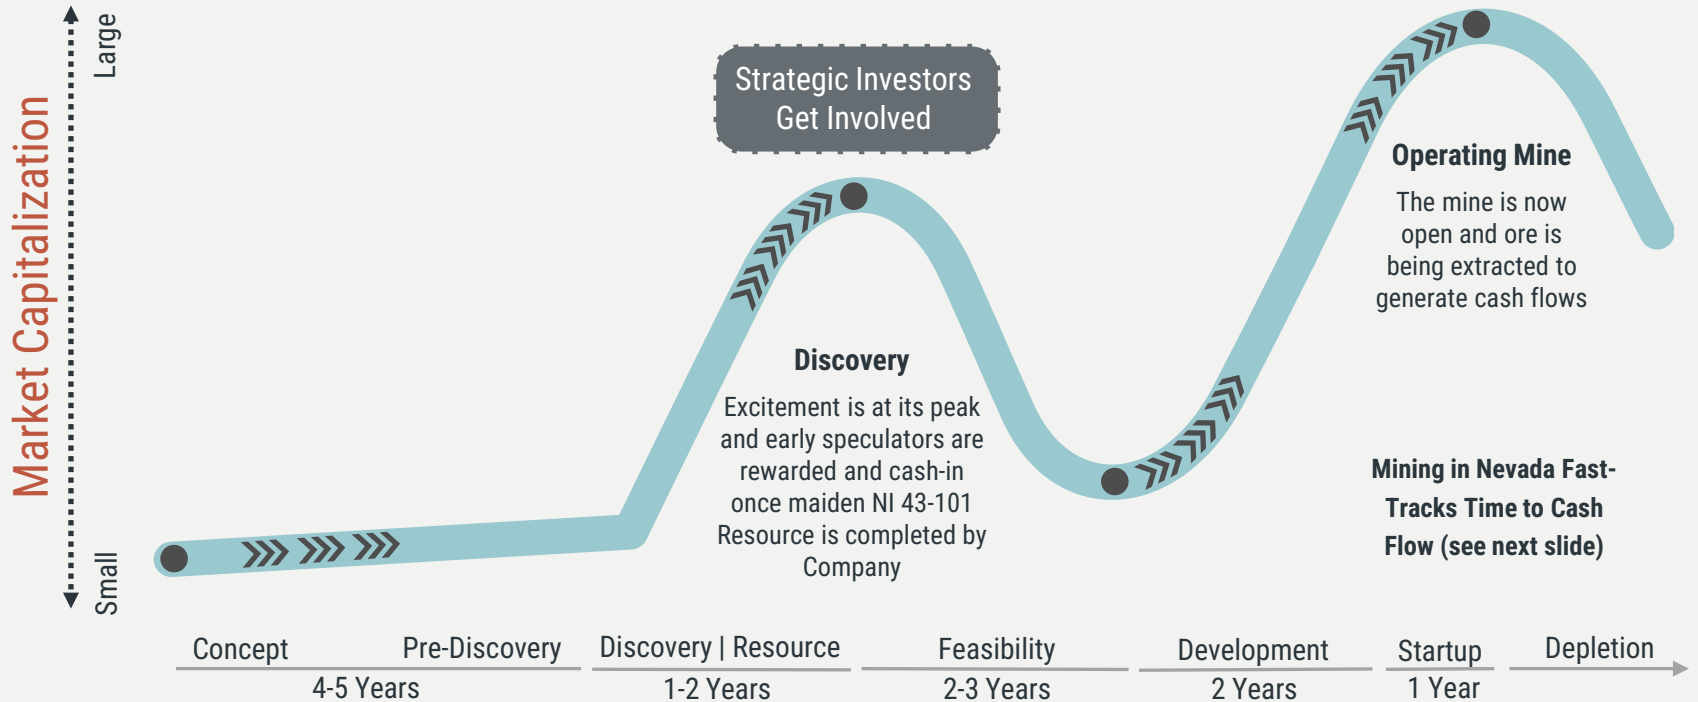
Market Capitalization

Large

Small

Strategic Investors Get Involved

Operating Mine

The mine is now open and ore is being extracted to generate cash flows

Discovery

Excitement is at its peak and early speculators are rewarded and cash-in once maiden NI 43-101 Resource is completed by Company

Mining in Nevada Fast-Tracks Time to Cash Flow (see next slide)

Concept

Pre-Discovery

4-5 Years

Discovery | Resource

1-2 Years

Feasibility

2-3 Years

Development

2 Years

Startup

1 Year

Depletion